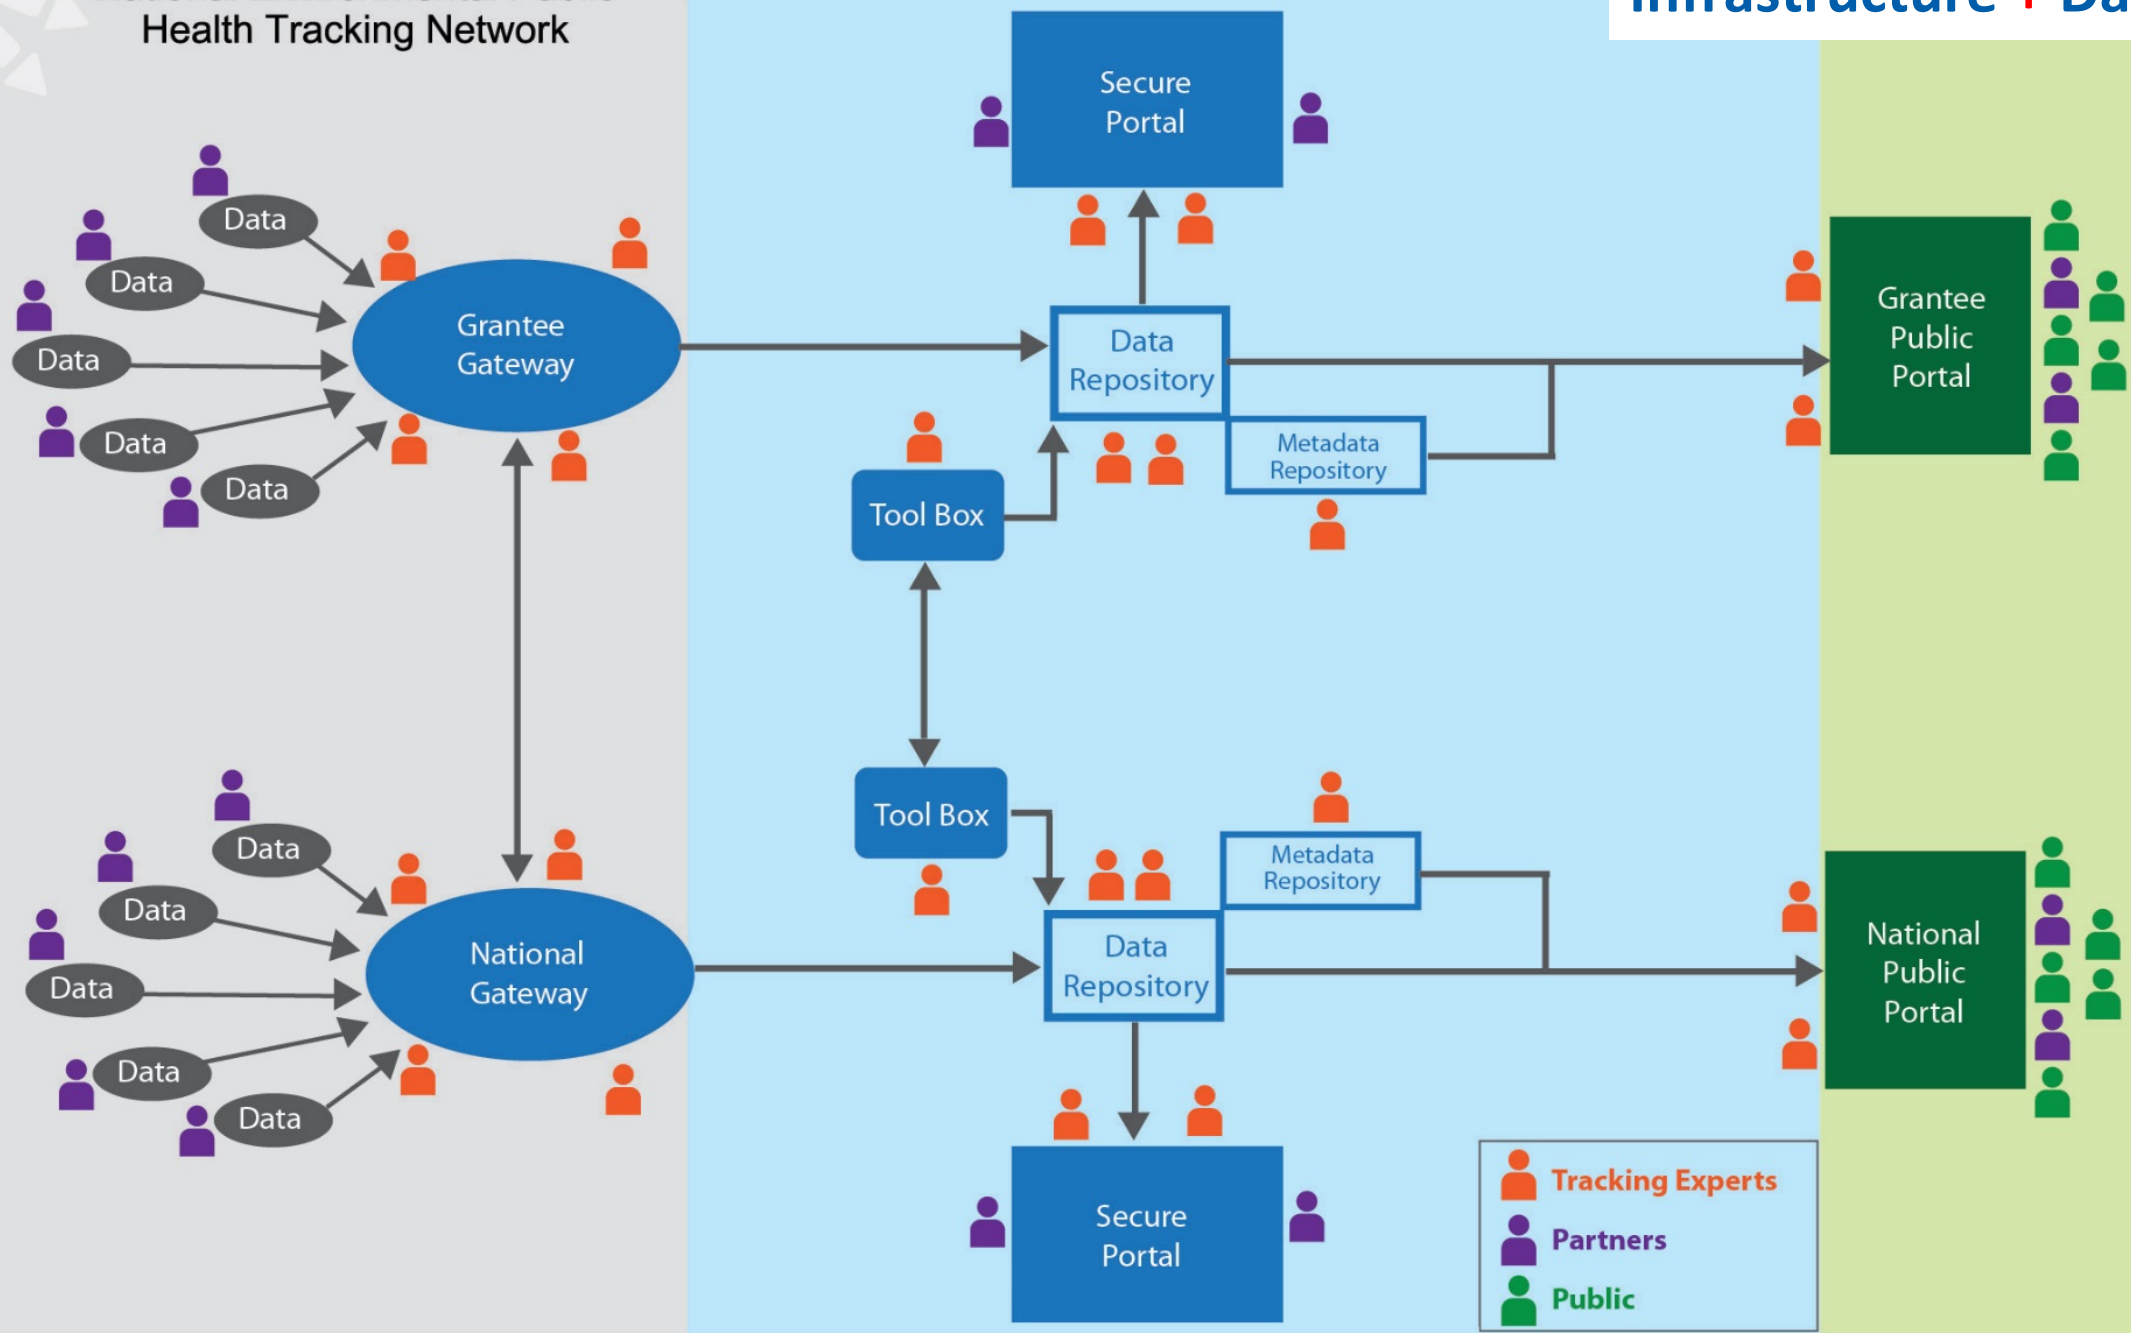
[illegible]
Health Tracking Network

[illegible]

Secure Portal

Data
Data
Data
Data
Data

Grantee Gateway

Data Repository

Metadata Repository

Tool Box

Grantee Public Portal

Tool Box

Data
Data
Data
Data
Data

National Gateway

Metadata Repository

Data Repository

National Public Portal

Secure Portal

Tracking Experts
Partners
Public